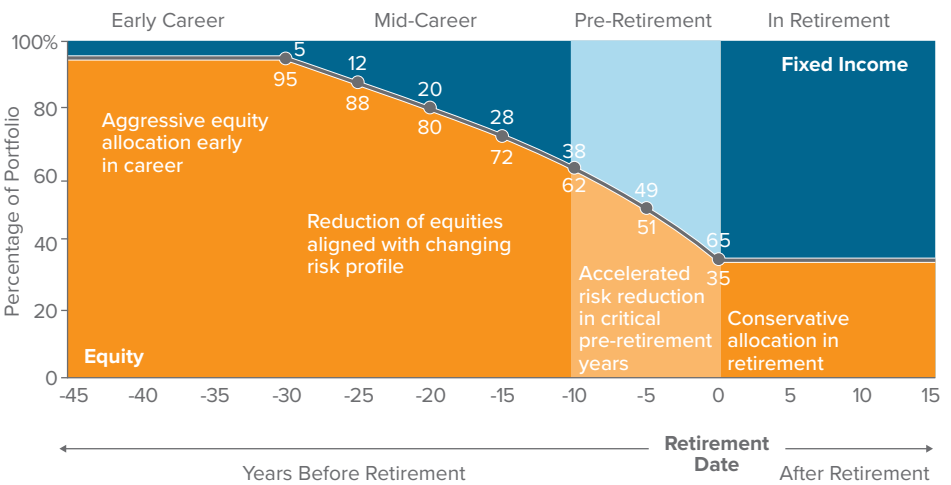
Early Career
Mid-Career
Pre-Retirement
In Retirement

100%
80
60
40
20
0

Percentage of Portfolio

Fixed Income

5
95
12
88
20
80
28
72
38
62
49
51
65
35

Aggressive equity allocation early in career

Reduction of equities aligned with changing risk profile

Accelerated risk reduction in critical pre-retirement years

Conservative allocation in retirement

Equity

-45 -40 -35 -30 -25 -20 -15 -10 -5 0 5 10 15

Years Before Retirement
Retirement Date
After Retirement